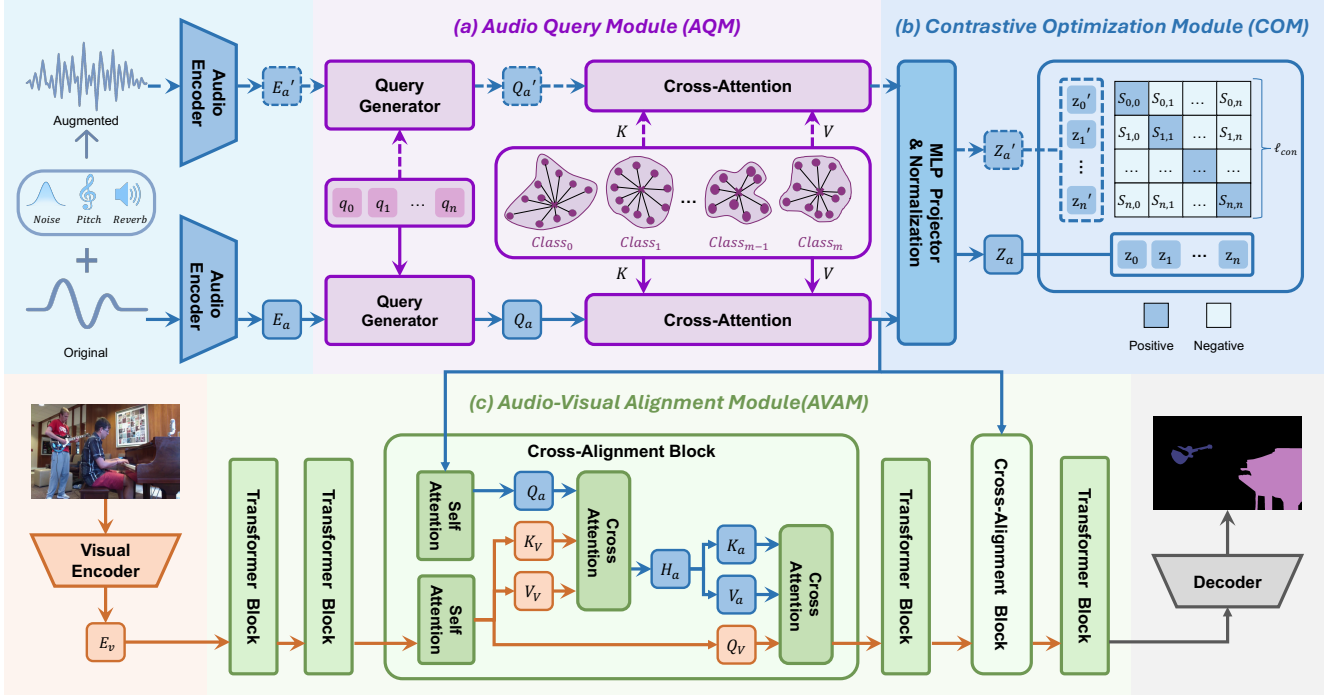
(a) Audio Query Module (AQM)

(b) Contrastive Optimization Module (COM)

Augmented

Noise Pitch Reverb

Original

Audio Encoder

$E_a'$

Query Generator

$Q_a'$

Cross-Attention

$K$ $V$

$q_0$ $q_1$ … $q_n$

… $Class_0$ $Class_1$ $Class_{m-1}$ $Class_m$

$K$ $V$

Audio Encoder

$E_a$

Query Generator

$Q_a$

Cross-Attention

MLP Projector & Normalization

$Z_a'$

$Z_a$

| $z_0'$ | $S_{0,0}$ | $S_{0,1}$ | … | $S_{0,n}$ |
|---|---|---|---|---|
| $z_1'$ | $S_{1,0}$ | $S_{1,1}$ | … | $S_{1,n}$ |
| ⋮ | … | … | | … |
| $z_n'$ | $S_{n,0}$ | $S_{n,1}$ | … | $S_{n,n}$ |

$\ell_{con}$

$z_0$ $z_1$ … $z_n$

Positive Negative

(c) Audio-Visual Alignment Module(AVAM)

Visual Encoder

$E_v$

Transformer Block

Transformer Block

Cross-Alignment Block

Self Attention

$Q_a$

$K_V$

$V_V$

Cross Attention

$H_a$

$K_a$

$V_a$

Cross Attention

Self Attention

$Q_V$

Transformer Block

Cross-Alignment Block

Transformer Block

Decoder